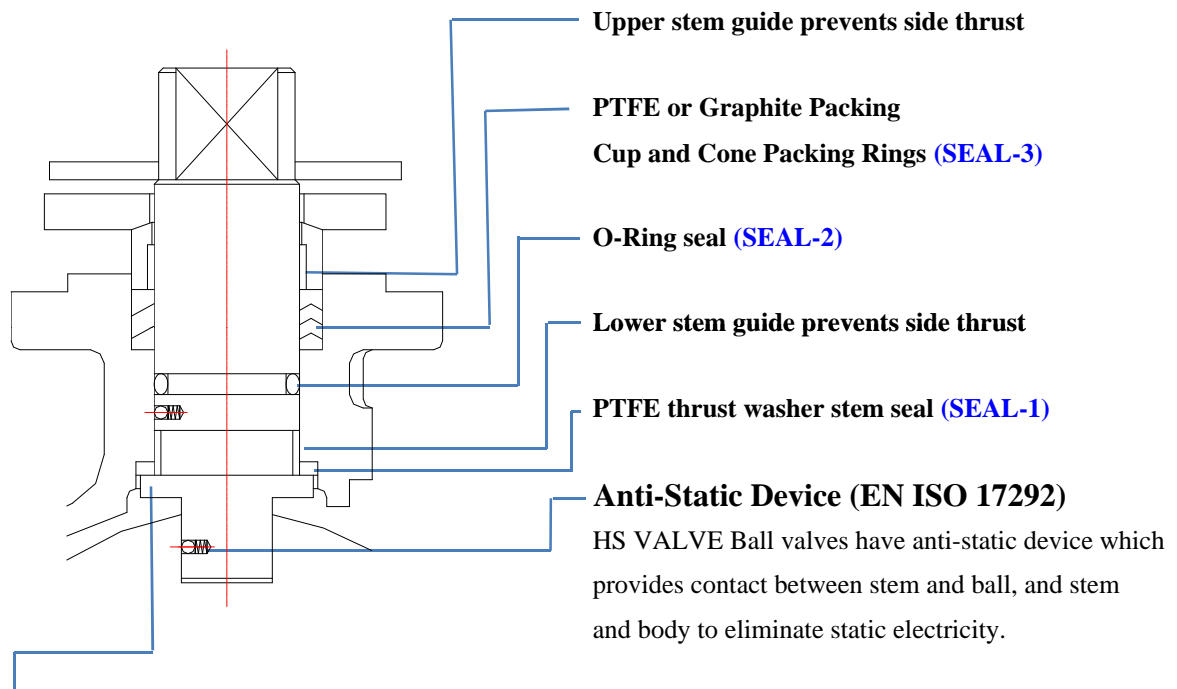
Upper stem guide prevents side thrust

PTFE or Graphite Packing

Cup and Cone Packing Rings (SEAL-3)

O-Ring seal (SEAL-2)

Lower stem guide prevents side thrust

PTFE thrust washer stem seal (SEAL-1)

Anti-Static Device (EN ISO 17292)

HS VALVE Ball valves have anti-static device which provides contact between stem and ball, and stem and body to eliminate static electricity.